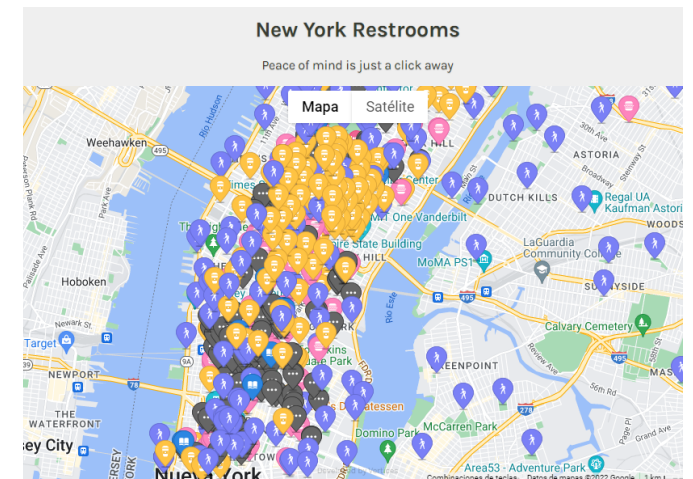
New York Restrooms

Peace of mind is just a click away

Mapa
Satélite

Weehawken
495
Hoboken
Newark St
Target
NEWPORT
THE WATERFRONT
sey City
Río Hudson
11th Ave
Park Ave
Palisade Ave
ASTORIA
30th Ave
Broadway
DUTCH KILLS
Regal UA Kaufman Astoria
WOODS
One Vanderbilt
Center
HILL
pire State Building
MoMA PS1
LaGuardia Community College
SUNNYSIDE
495
Calvary Cemetery
REENPOINT
Review Ave
56th Rd
MAS
Domino Park
McCarren Park
Grand Ave
278
Area53 - Adventure Park
Nueva York
Combinaciones de teclas
Datos de mapas ©2022 Google
1 km
Términos de uso
atessen
9A